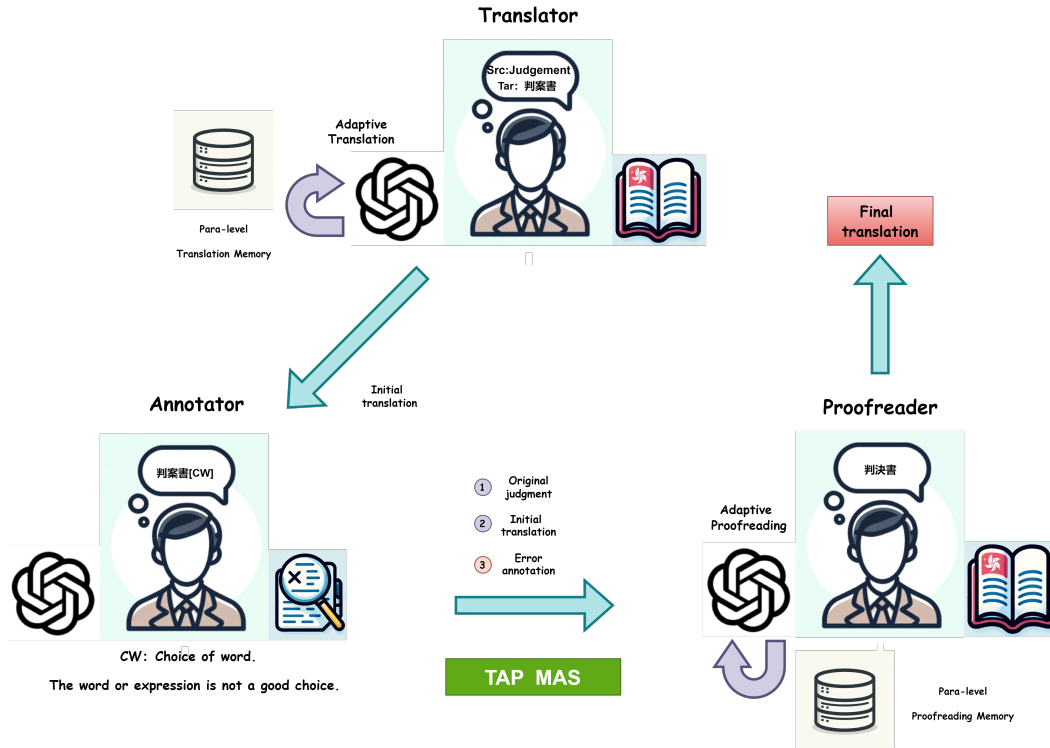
Translator

Src:Judgement
Tar: 判案書

Adaptive Translation

Para-level

Translation Memory

Final translation

Initial translation

Annotator

判案書[CW]

CW: Choice of word.

The word or expression is not a good choice.

1 Original judgment

2 Initial translation

3 Error annotation

TAP MAS

Proofreader

判決書

Adaptive Proofreading

Para-level

Proofreading Memory